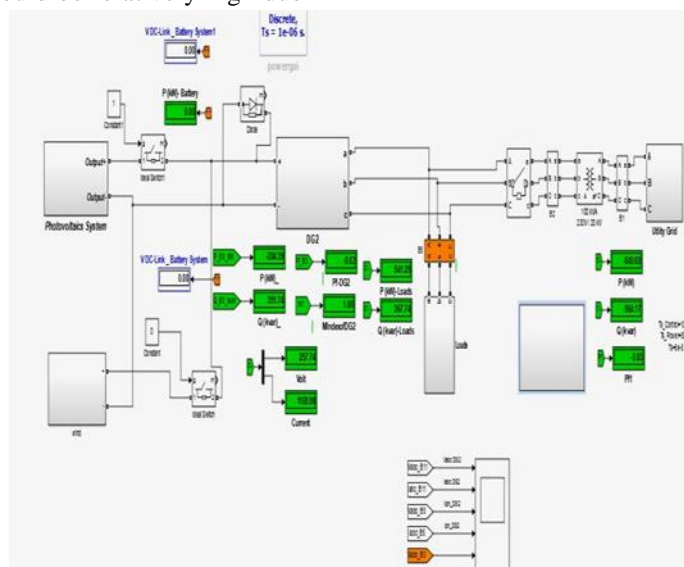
VDC-Link_Battery System1
0.00
Discrete,
Ts = 1e-06 s.
powergui
P (kW)-Battery
0.00
Diode
Constant
Ideal Switch1
Output+
Output-
Photovoltaics System
DG2
B2
B1
100 kVA
230V / 25 kV
Utility Grid
VDC-Link_Battery System
0.00
P (kW)_
Q (kvar)_
PF-DG2
1.00
MindexofDG2
P (kW)-Loads
Q (kvar)-Loads
Loads
P (kW)
Q (kvar)
PF
Constant
Ideal Switch
257.74
Volt
Current
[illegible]